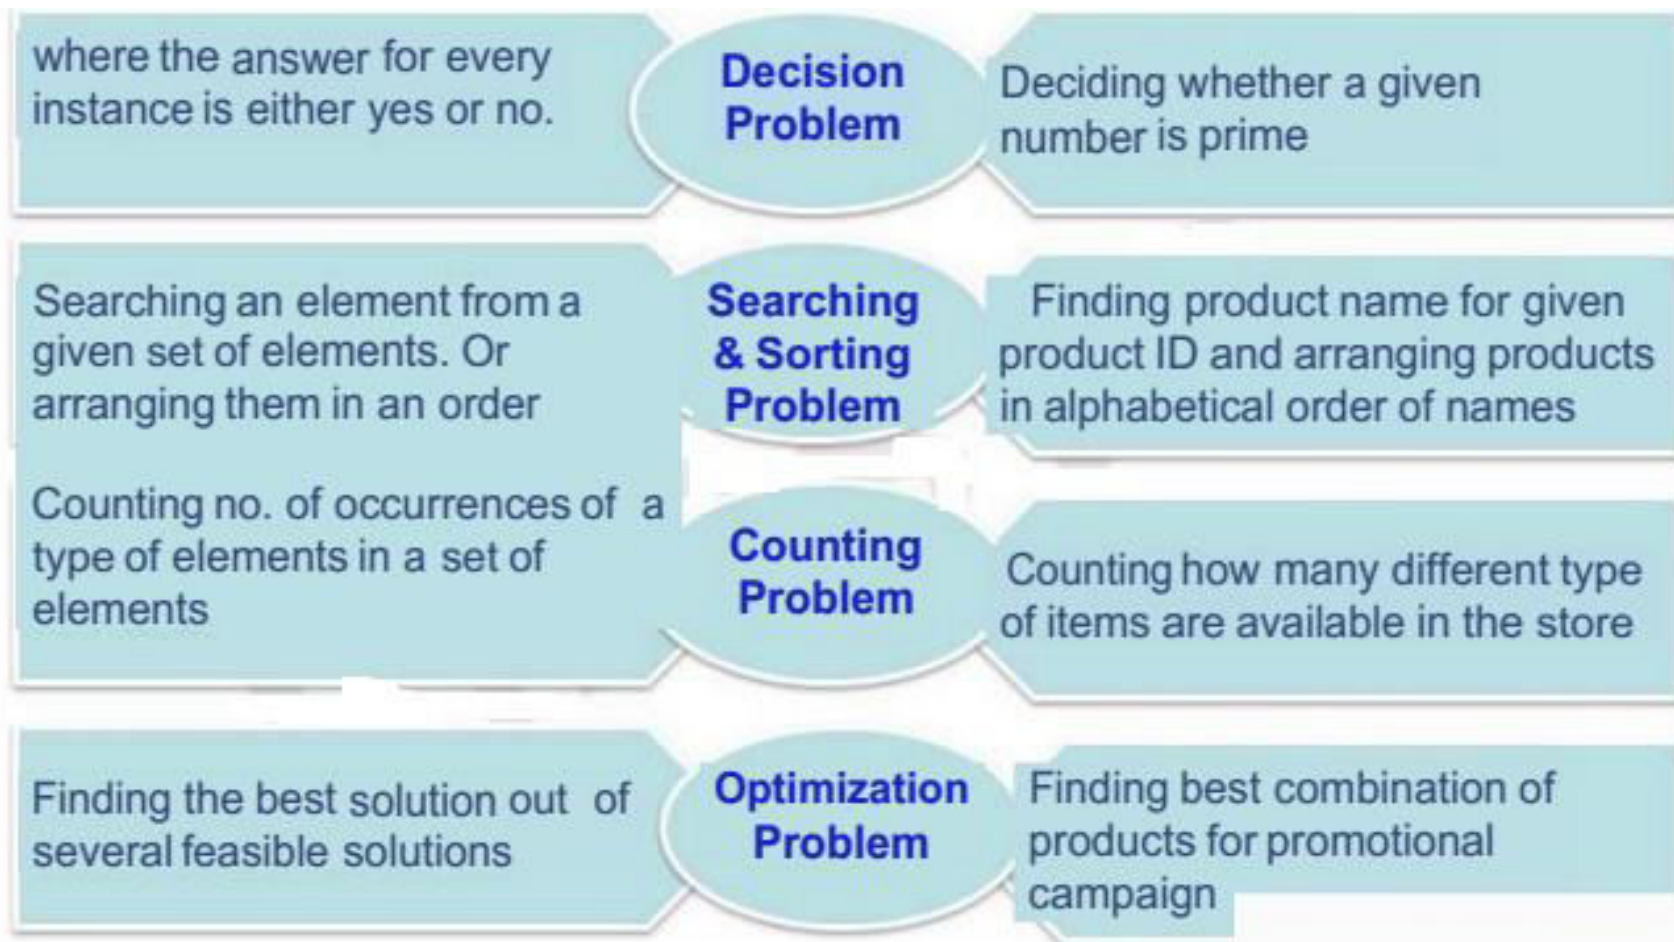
where the answer for every instance is either yes or no.

Decision Problem

Deciding whether a given number is prime

Searching an element from a given set of elements. Or arranging them in an order

Searching & Sorting Problem

Finding product name for given product ID and arranging products in alphabetical order of names

Counting no. of occurrences of a type of elements in a set of elements

Counting Problem

Counting how many different type of items are available in the store

Finding the best solution out of several feasible solutions

Optimization Problem

Finding best combination of products for promotional campaign